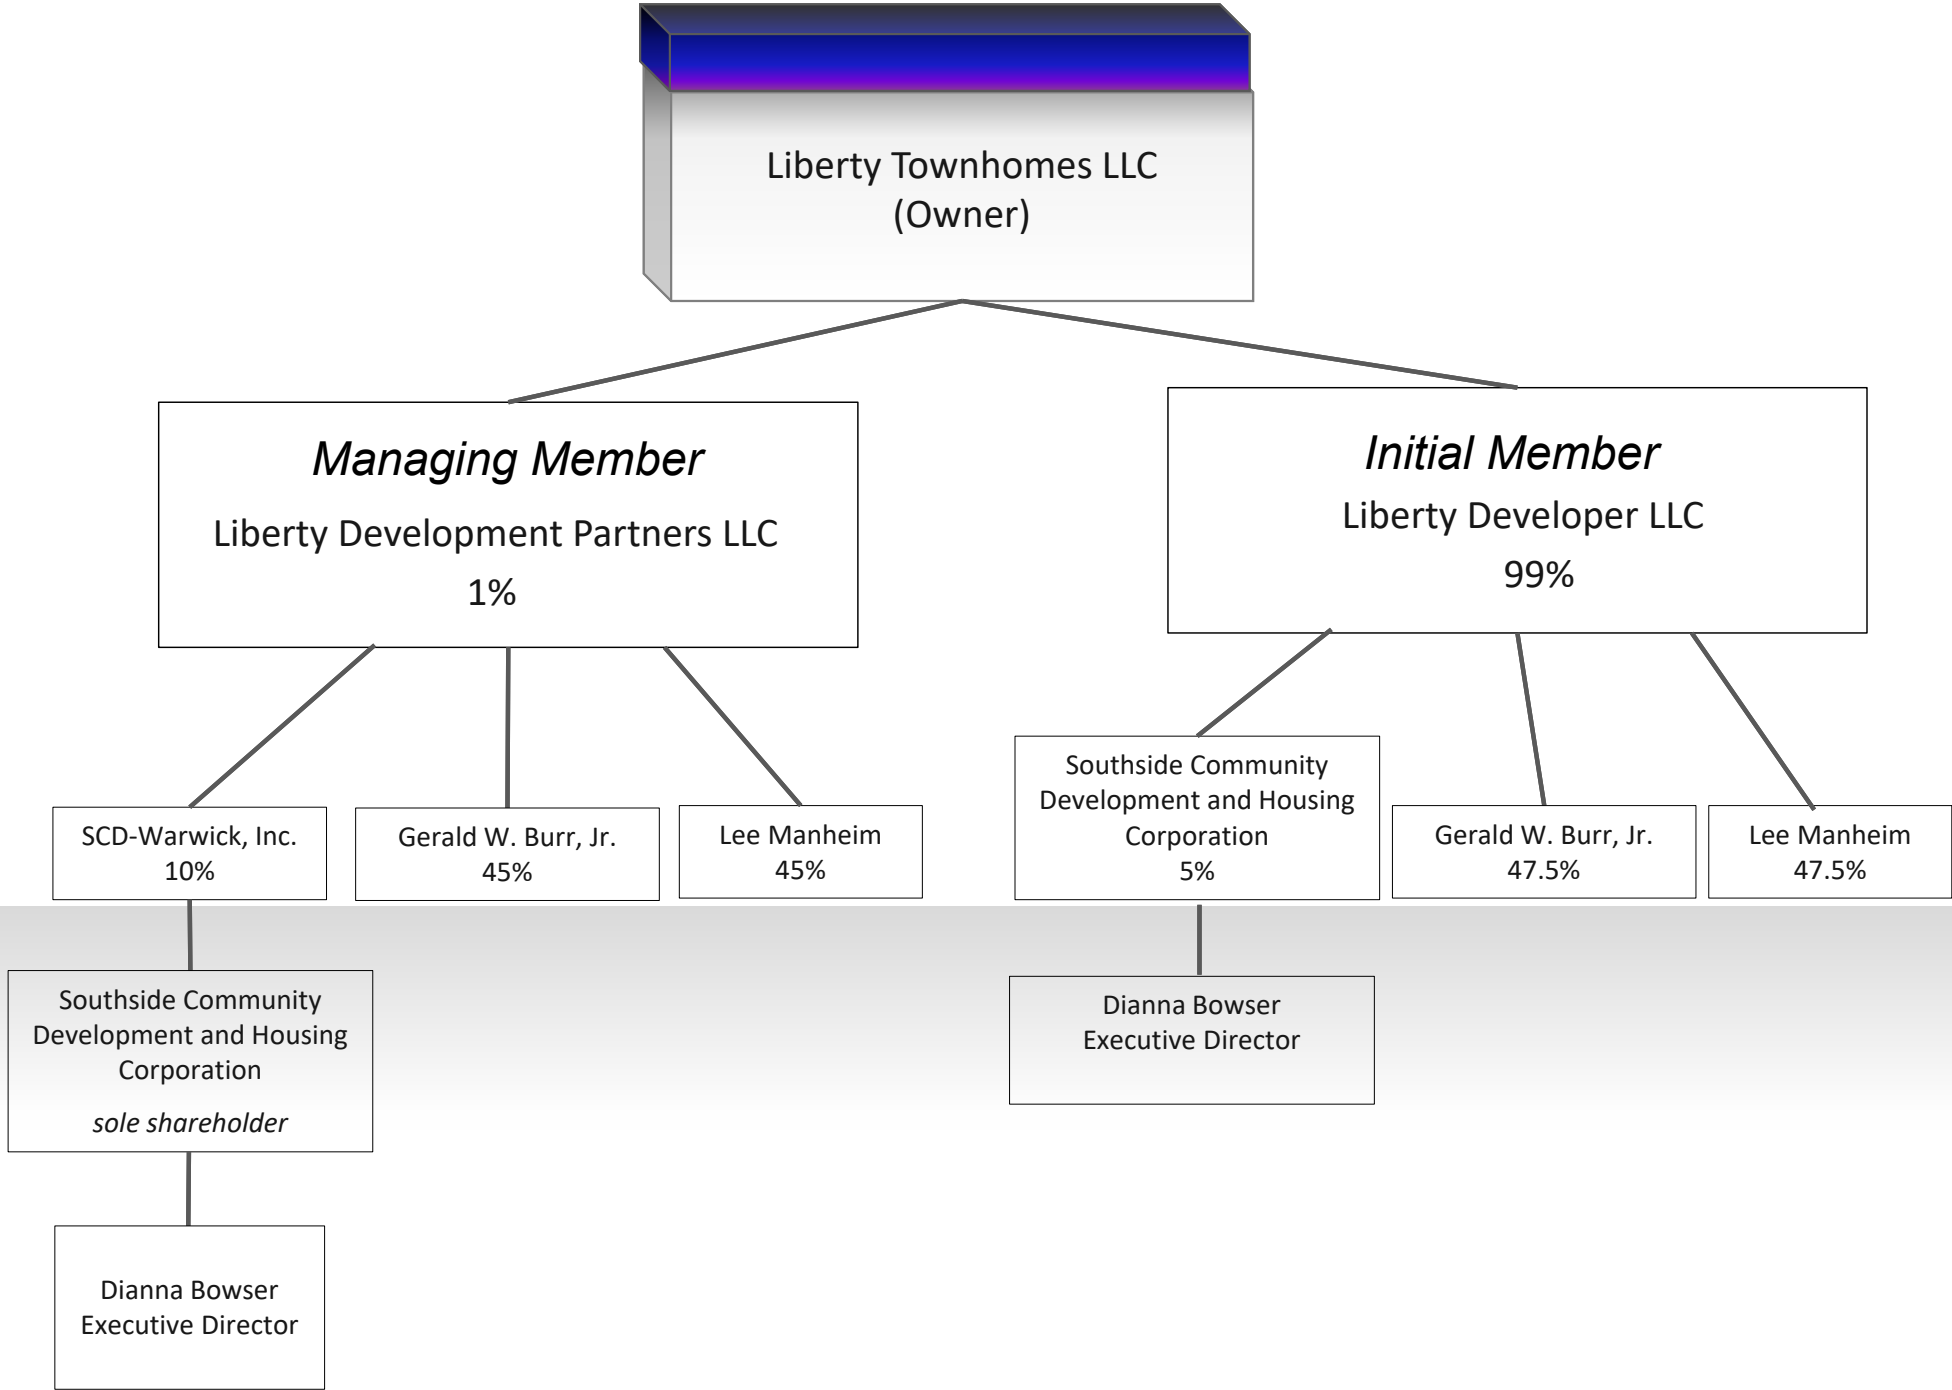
Liberty Townhomes LLC
(Owner)

Managing Member
Liberty Development Partners LLC
1%

Initial Member
Liberty Developer LLC
99%

SCD-Warwick, Inc.
10%

Gerald W. Burr, Jr.
45%

Lee Manheim
45%

Southside Community Development and Housing Corporation
5%

Gerald W. Burr, Jr.
47.5%

Lee Manheim
47.5%

Southside Community Development and Housing Corporation
sole shareholder

Dianna Bowser
Executive Director

Dianna Bowser
Executive Director